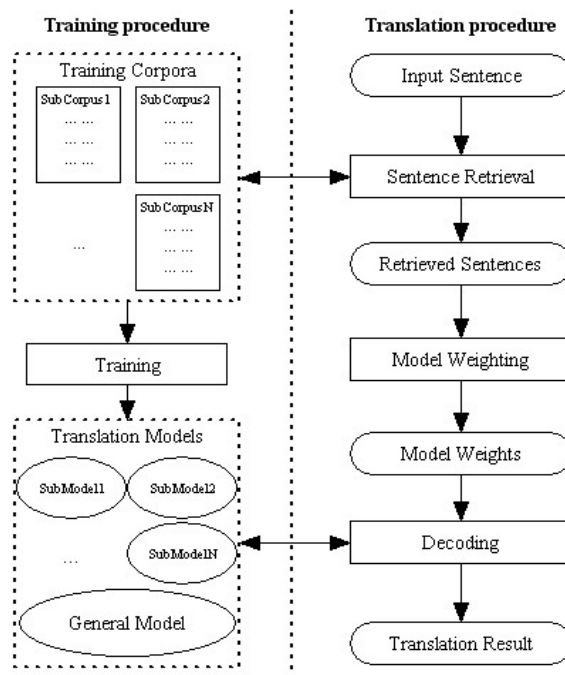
Training procedure

Training Corpora

SubCorpus1
... ...
... ...
... ...

SubCorpus2
... ...
... ...
... ...

...

SubCorpusN
... ...
... ...
... ...

Training

Translation Models

SubModel1

SubModel2

...

SubModelN

General Model

Translation procedure

Input Sentence

Sentence Retrieval

Retrieved Sentences

Model Weighting

Model Weights

Decoding

Translation Result